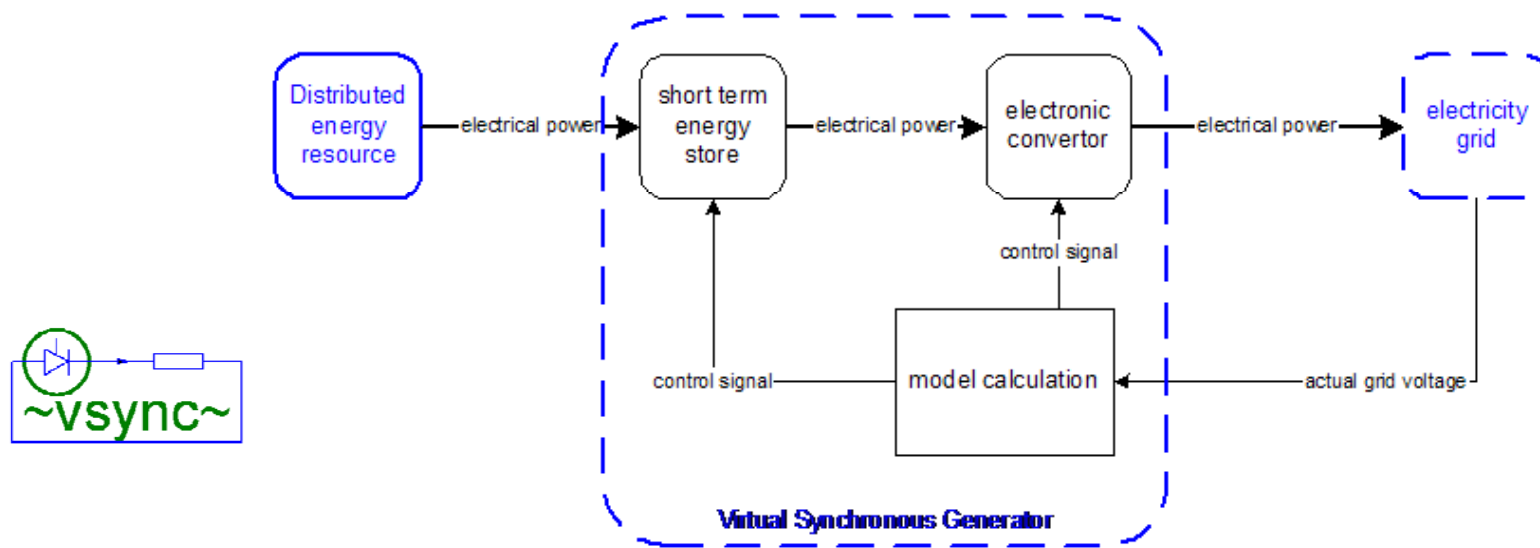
~vsync~

Distributed energy resource

electrical power

short term energy store

electrical power

electronic convertor

electrical power

electricity grid

control signal

control signal

model calculation

actual grid voltage

Virtual Synchronous Generator